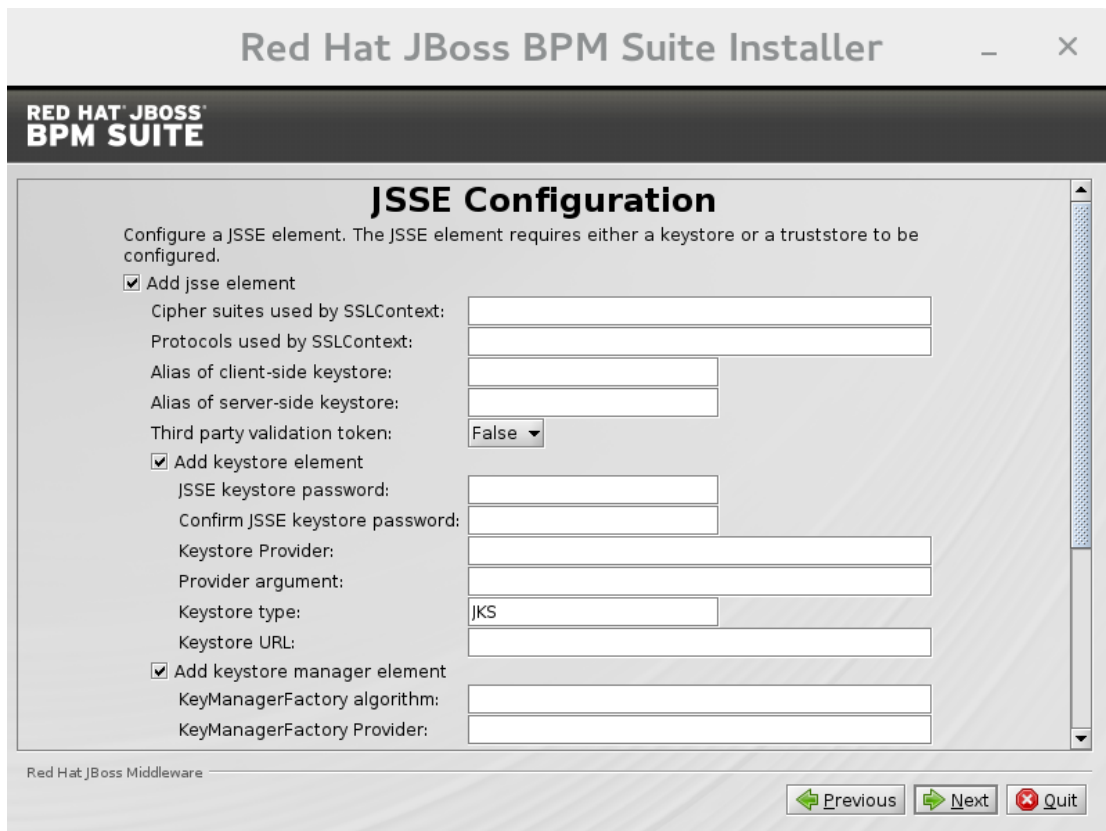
Red Hat JBoss BPM Suite Installer _ ×

RED HAT JBOSS BPM SUITE

JSSE Configuration

Configure a JSSE element. The JSSE element requires either a keystore or a truststore to be configured.

☑ Add jsse element

Cipher suites used by SSLContext:

Protocols used by SSLContext:

Alias of client-side keystore:

Alias of server-side keystore:

Third party validation token: False

☑ Add keystore element

JSSE keystore password:

Confirm JSSE keystore password:

Keystore Provider:

Provider argument:

Keystore type: JKS

Keystore URL:

☑ Add keystore manager element

KeyManagerFactory algorithm:

KeyManagerFactory Provider:

Red Hat JBoss Middleware

Previous Next Quit